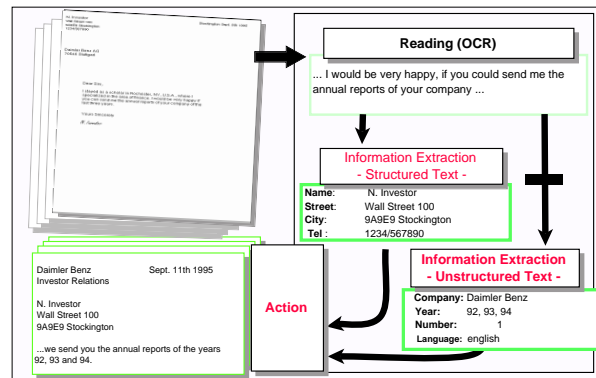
Reading (OCR)

... I would be very happy, if you could send me the annual reports of your company ...

Information Extraction
- Structured Text -

Name: N. Investor
Street: Wall Street 100
City: 9A9E9 Stockington
Tel : 1234/567890

Information Extraction
- Unstructured Text -

Company: Daimler Benz
Year: 92, 93, 94
Number: 1
Language: english

Action

Daimler Benz Sept. 11th 1995
Investor Relations

N. Investor
Wall Street 100
9A9E9 Stockington

...we send you the annual reports of the years 92, 93 and 94.

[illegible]